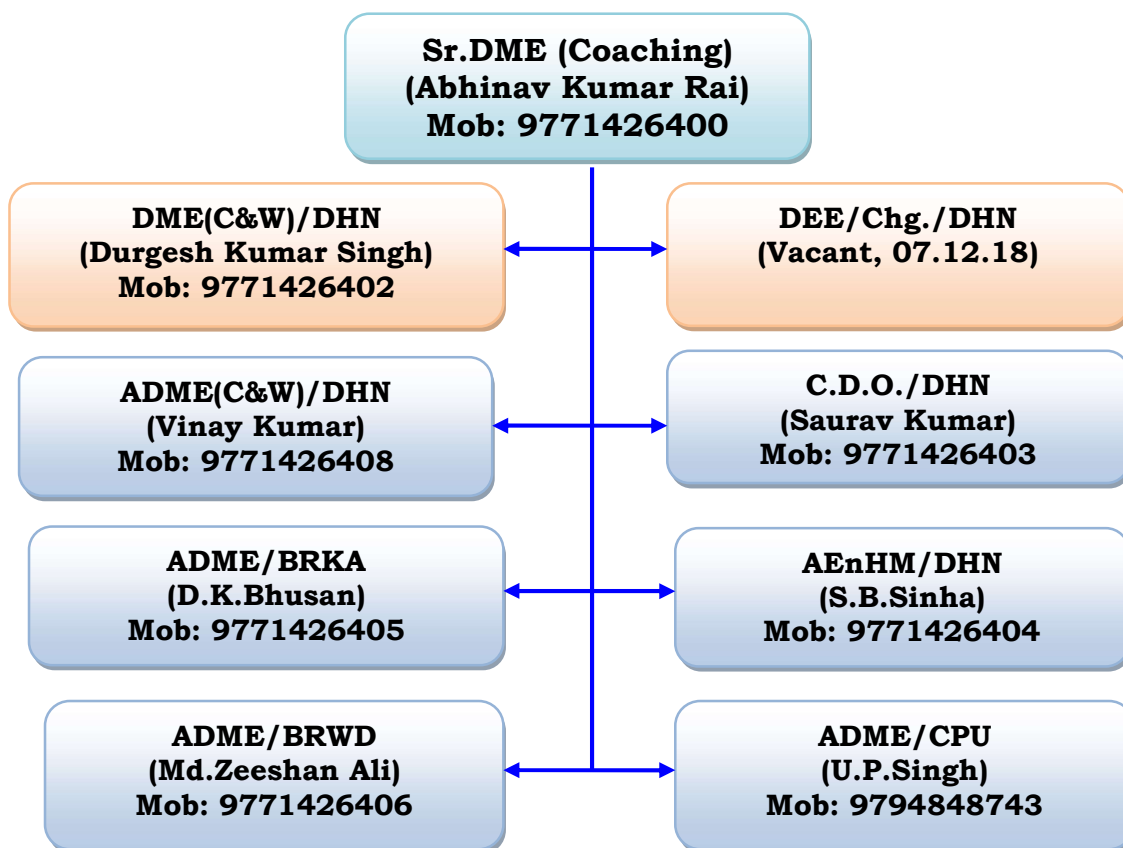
Sr.DME (Coaching)
(Abhinav Kumar Rai)
Mob: 9771426400

DME(C&W)/DHN
(Durgesh Kumar Singh)
Mob: 9771426402

DEE/Chg./DHN
(Vacant, 07.12.18)

ADME(C&W)/DHN
(Vinay Kumar)
Mob: 9771426408

C.D.O./DHN
(Saurav Kumar)
Mob: 9771426403

ADME/BRKA
(D.K.Bhusan)
Mob: 9771426405

AEnHM/DHN
(S.B.Sinha)
Mob: 9771426404

ADME/BRWD
(Md.Zeeshan Ali)
Mob: 9771426406

ADME/CPU
(U.P.Singh)
Mob: 9794848743